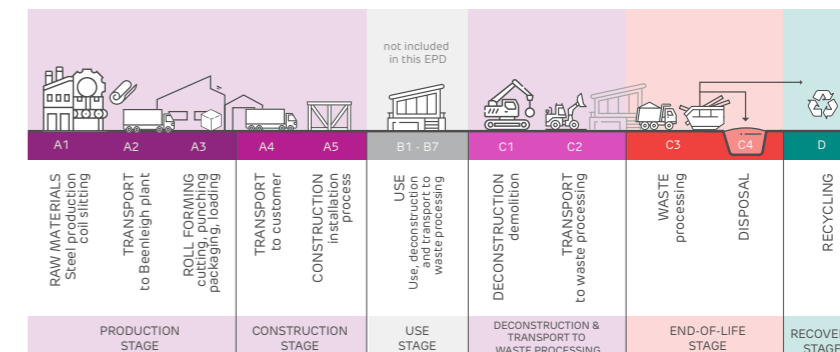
not included in this EPD

A1 A2 A3 A4 A5 B1 - B7 C1 C2 C3 C4 D

RAW MATERIALS
Steel production
coil slitting

TRANSPORT
to Beenleigh plant

ROLL FORMING
cutting, punching
packaging, loading

TRANSPORT
to customer

CONSTRUCTION
installation
process

USE
Use, deconstruction
and transport to
waste processing

DECONSTRUCTION
demolition

TRANSPORT
to waste processing

WASTE
processing

DISPOSAL

RECYCLING

PRODUCTION STAGE

CONSTRUCTION STAGE

USE STAGE

DECONSTRUCTION & TRANSPORT TO WASTE PROCESSING

END-OF-LIFE STAGE

RECOVE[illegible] STAGE